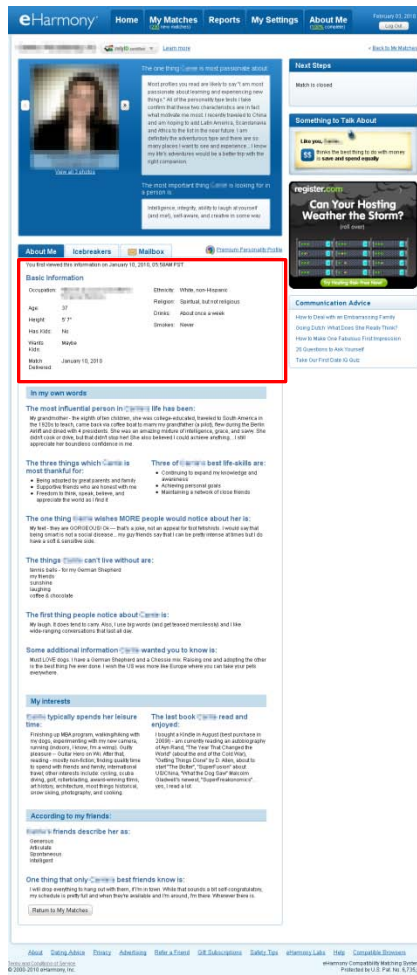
eHarmony

Home | My Matches (22 new matches) | Reports | My Settings | About Me (100% complete)

February 03, 2010
Log Out

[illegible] Learn more

< Back to My Matches

The one thing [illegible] is most passionate about:

Most profiles you read are likely to say "I am most passionate about learning and experiencing new things." All of the personality type tests I take confirm that these two characteristics are in fact what motivate me most. I recently traveled to China and am hoping to add Latin America, Scandinavia and Africa to the list in the near future. I am definitely the adventurous type and there are so many places I want to see and experience... I know my life's adventures would be a better trip with the right companion.

View all 3 photos

The most important thing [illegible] is looking for in a person is:

Intelligence, integrity, ability to laugh at yourself (and me!), self-aware, and creative in some way

Next Steps

Match is closed

Something to Talk About

Like you, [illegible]
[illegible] thinks the best thing to do with money is save and spend equally

register.com
Can Your Hosting Weather the Storm?
(roll over)
Try Hosting Risk Free Now!

About Me | Icebreakers | Mailbox | Premium Personality Profile

You first viewed this information on January 10, 2010, 05:50AM PST.

Basic Information

Occupation: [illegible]
Age: 37
Height: 5' 7"
Has Kids: No
Wants Kids: Maybe
Match Delivered: January 10, 2010
Ethnicity: White, non-Hispanic
Religion: Spiritual, but not religious
Drinks: About once a week
Smokes: Never

Communication Advice

How to Deal with an Embarrassing Family
Going Dutch: What Does She Really Think?
How to Make One Fabulous First Impression
25 Questions to Ask Yourself
Take Our First Date IQ Quiz

In my own words

The most influential person in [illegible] life has been:

My grandmother - the eighth of ten children, she was college-educated, traveled to South America in the 1920s to teach, came back via coffee boat to marry my grandfather (a pilot), flew during the Berlin Airlift and dined with 4 presidents. She was an amazing mixture of intelligence, grace, and sass. She didn't cook or drive, but that didn't stop her. She also believed I could achieve anything... I still appreciate her boundless confidence in me.

The three things which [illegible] is most thankful for:
• Being adopted by great parents and family
• Supportive friends who are honest with me
• Freedom to think, speak, believe, and appreciate the world as I find it

Three of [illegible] best life-skills are:
• Continuing to expand my knowledge and awareness
• Achieving personal goals
• Maintaining a network of close friends

The one thing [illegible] wishes MORE people would notice about her is:

My feet - they are GORGEOUS! Ok — that's a joke, not an appeal for foot fetishists. I would say that being smart is not a social disease... my guy friends say that I can be pretty intense at times but I do have a soft & sensitive side.

The things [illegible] can't live without are:

tennis balls - for my German Shepherd
my friends
sunshine
laughing
coffee & chocolate

The first thing people notice about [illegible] is:

My laugh. It does tend to carry. Also, I use big words (and get teased mercilessly) and I like wide-ranging conversations that last all day.

Some additional information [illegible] wanted you to know is:

Must LOVE dogs. I have a German Shepherd and a Chessie mix. Raising one and adopting the other is the best thing I've ever done. I wish the US was more like Europe where you can take your pets everywhere.

My interests

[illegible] typically spends her leisure time:

Finishing up MBA program, walking/hiking with my dogs, experimenting with my new camera, running (indoors, I know; I'm a wimp). Guilty pleasure -- Guitar Hero on Wii. After that, reading - mostly non-fiction; finding quality time to spend with friends and family; international travel; other interests include: cycling, scuba diving, golf, rollerblading, award-winning films, art history, architecture, most things historical, snow skiing, photography, and cooking.

The last book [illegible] read and enjoyed:

I bought a Kindle in August (best purchase in 2009) - am currently reading an autobiography of Ann Rand, "The Year That Changed the World" (about the end of the Cold War), "Outing Things Done" by D. Allen, about to start "The Boiler", "SuperFreakonomics" (about USIChina, "What the Dog Saw" Malcolm Gladwell's newest, "SuperFreakonomics", yes, I read a lot.

According to my friends:

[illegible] friends describe her as:

Generous
Articulate
Spontaneous
Intelligent

One thing that only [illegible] best friends know is:

I will drop everything to hang out with them, if I'm in town. While that sounds a bit self-congratulatory, my schedule is pretty full and when they're available and I'm around, I'm there. Whenever there is.

Return to My Matches

About | Dating Advice | Privacy | Advertising | Refer a Friend | Gift Subscriptions | Safety Tips | eHarmony Labs | Help | Compatible Browsers

Terms and Conditions of Service
© 2000-2010 eHarmony, Inc.

eHarmony Compatibility Matching System
Protected by U.S. Pat. No. 6,735,568